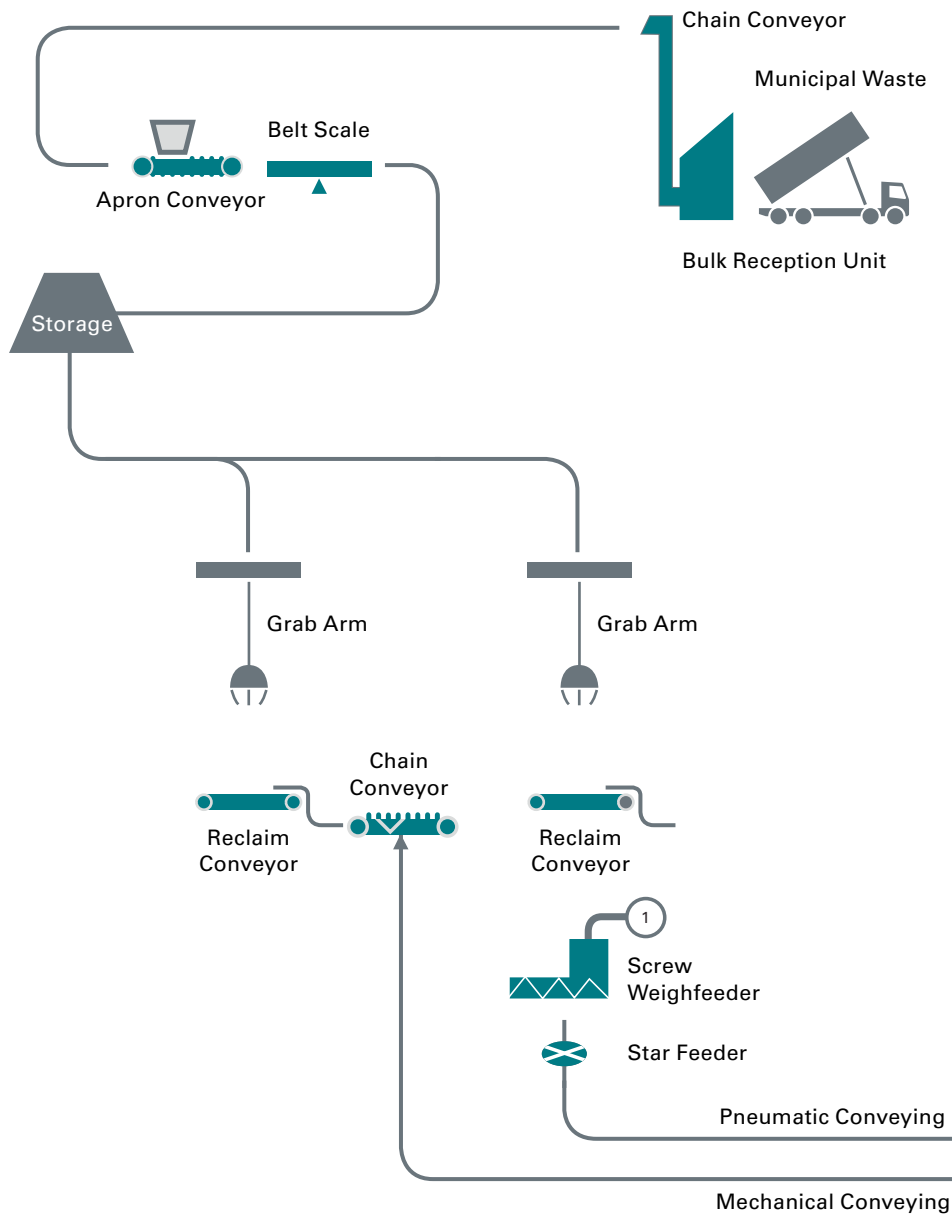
Chain Conveyor

Municipal Waste

Belt Scale

Apron Conveyor

Bulk Reception Unit

Storage

Grab Arm

Grab Arm

Chain Conveyor

Reclaim Conveyor

Reclaim Conveyor

1

Screw Weighfeeder

Star Feeder

Pneumatic Conveying

Mechanical Conveying